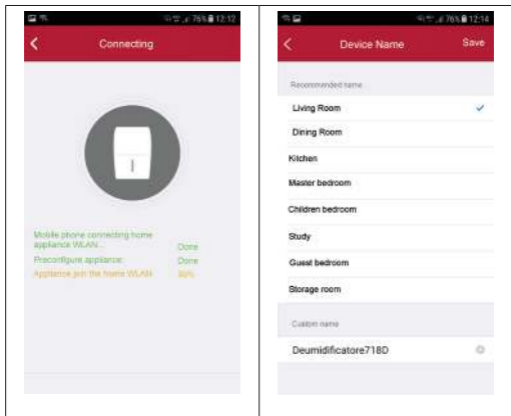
76% 12:12

Connecting

Mobile phone connecting home appliance WLAN... Done

Preconfigure appliance Done

Appliance join the home WLAN 50%

76% 12:14

Device Name

Save

Recommended name

Living Room

Dining Room

Kitchen

Master bedroom

Children bedroom

Study

Guest bedroom

Storage room

Custom name

Deumidificatore718D